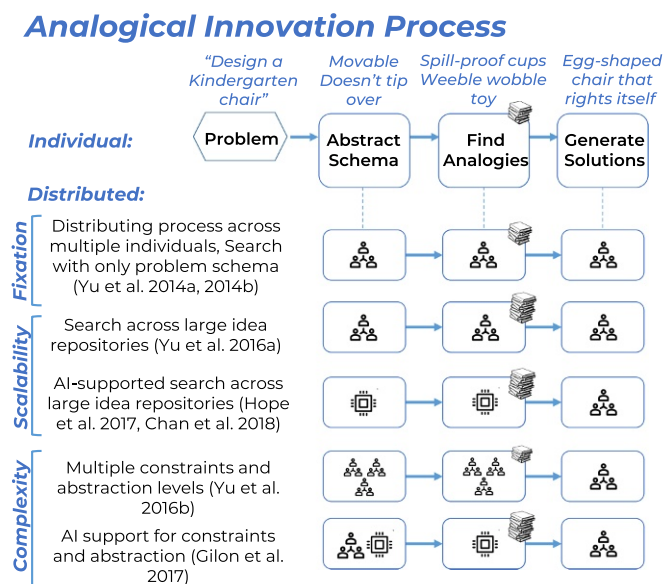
Analogical Innovation Process

"Design a Kindergarten chair"

Movable Doesn't tip over

Spill-proof cups Weeble wobble toy

Egg-shaped chair that rights itself

Individual:

Problem

Abstract Schema

Find Analogies

Generate Solutions

Distributed:

Fixation

Distributing process across multiple individuals, Search with only problem schema (Yu et al. 2014a, 2014b)

Scalability

Search across large idea repositories (Yu et al. 2016a)

AI-supported search across large idea repositories (Hope et al. 2017, Chan et al. 2018)

Complexity

Multiple constraints and abstraction levels (Yu et al. 2016b)

AI support for constraints and abstraction (Gilon et al. 2017)